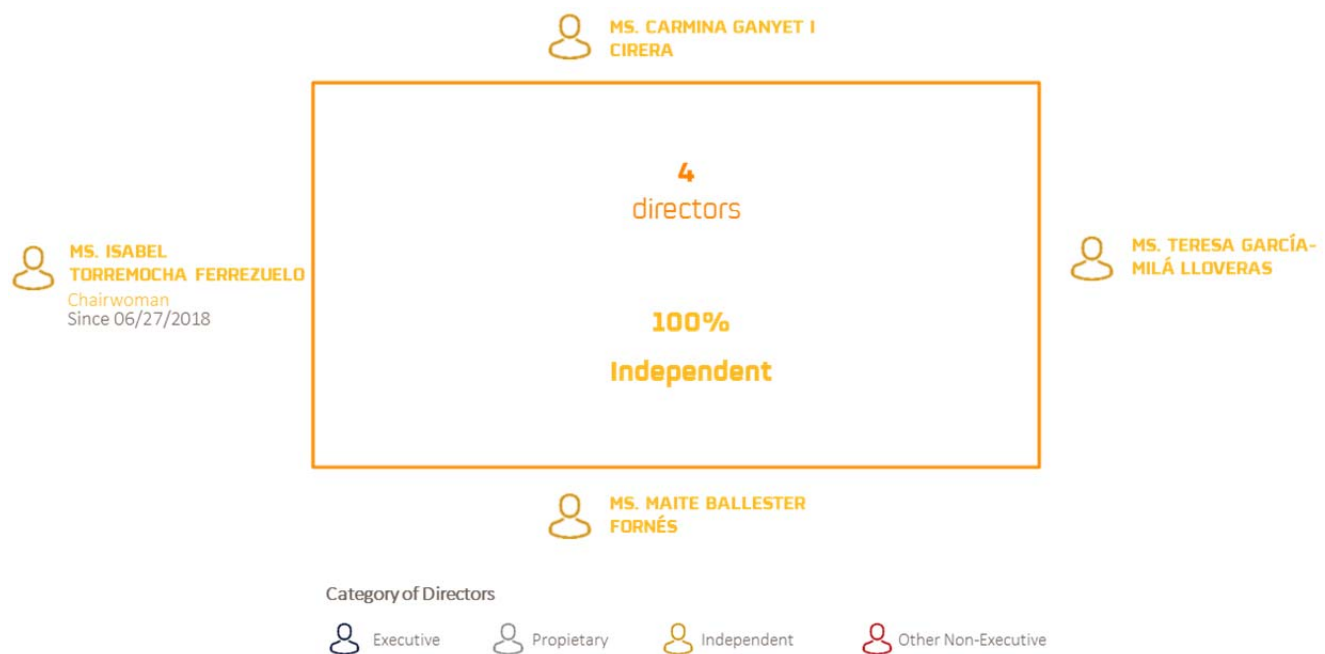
MS. CARMINA GANYET I CIRERA

4
directors

MS. ISABEL TORREMOCHA FERREZUELO
Chairwoman
Since 06/27/2018

MS. TERESA GARCÍA-MILÁ LLOVERAS

100%
Independent

MS. MAITE BALLESTER FORNÉS

Category of Directors
Executive Propietary Independent Other Non-Executive